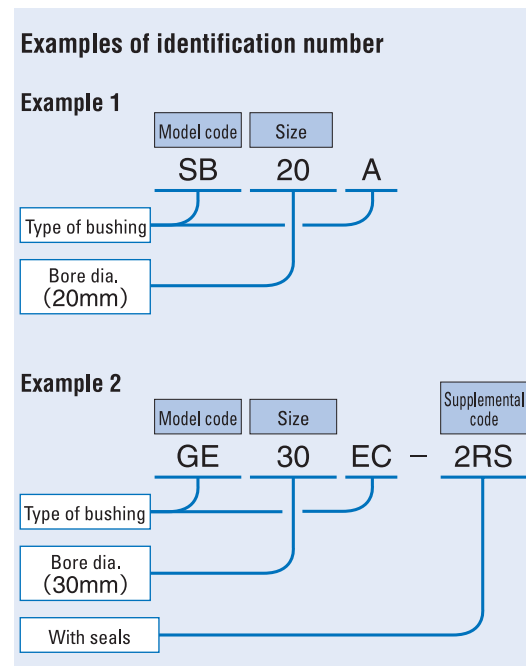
Examples of identification number

Example 1

Model code
Size

SB 20 A

Type of bushing

Bore dia.
(20mm)

Example 2

Model code
Size
Supplemental code

GE 30 EC − 2RS

Type of bushing

Bore dia.
(30mm)

With seals